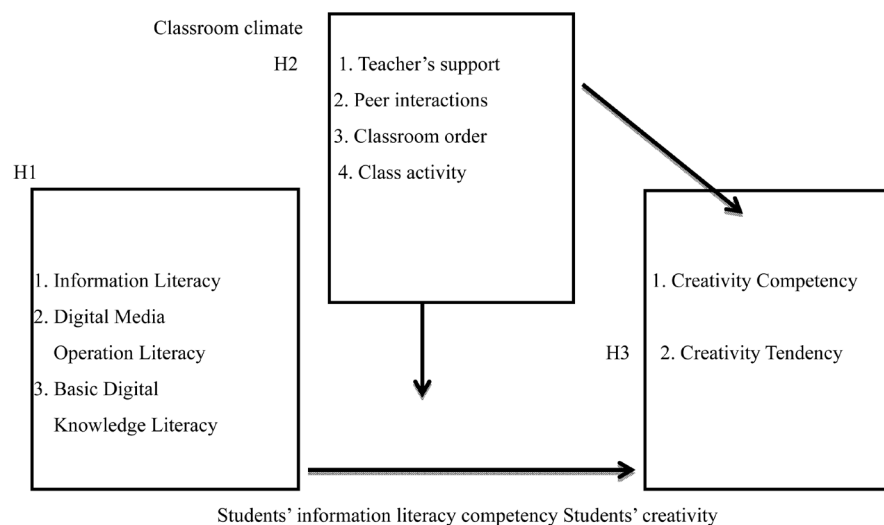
Classroom climate

H2

1. Teacher’s support
2. Peer interactions
3. Classroom order
4. Class activity

H1

1. Information Literacy
2. Digital Media Operation Literacy
3. Basic Digital Knowledge Literacy

1. Creativity Competency

H3

2. Creativity Tendency

Students’ information literacy competency Students’ creativity